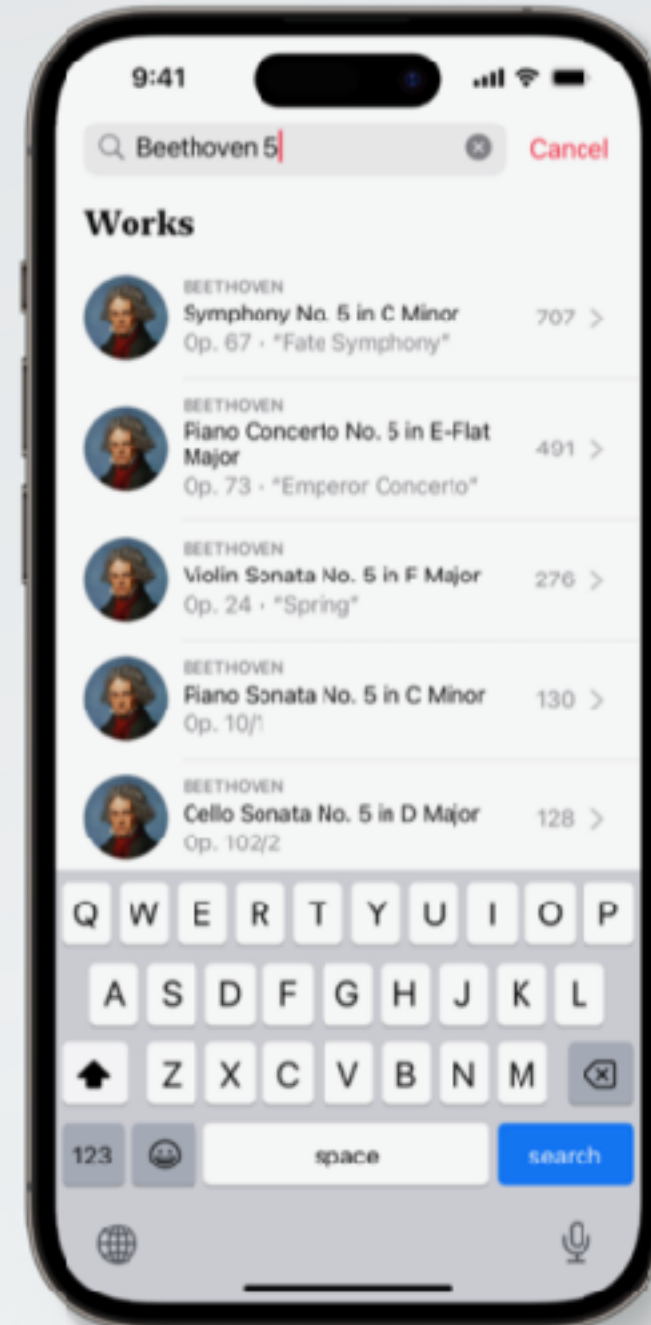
9:41

Beethoven 5

Cancel

Works

BEETHOVEN
Symphony No. 5 in C Minor
Op. 67 · "Fate Symphony"
707

BEETHOVEN
Piano Concerto No. 5 in E-Flat Major
Op. 73 · "Emperor Concerto"
491

BEETHOVEN
Violin Sonata No. 5 in F Major
Op. 24 · "Spring"
276

BEETHOVEN
Piano Sonata No. 5 in C Minor
Op. 10/1
130

BEETHOVEN
Cello Sonata No. 5 in D Major
Op. 102/2
128

Q W E R T Y U I O P
A S D F G H J K L
Z X C V B N M
123
space
search